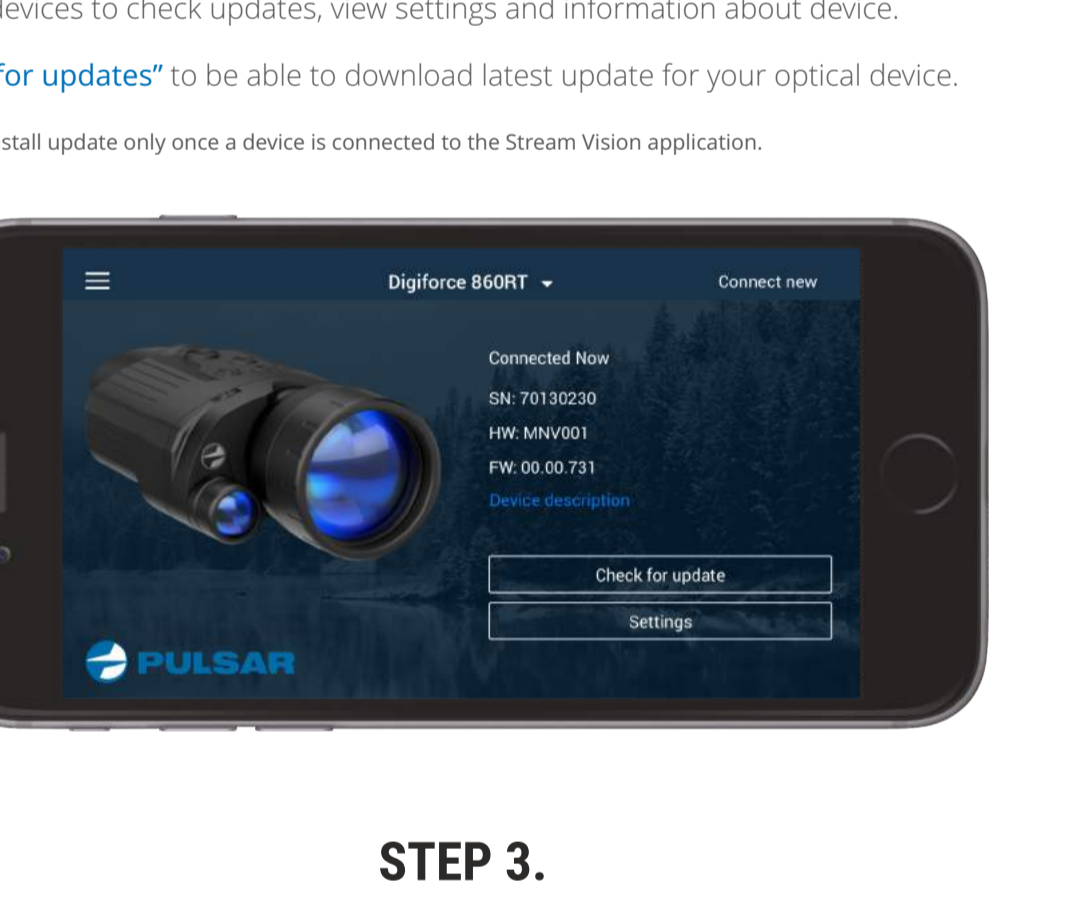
levices to check updates, view settings and information about device.

for updates" to be able to download latest update for your optical device.

stall update only once a device is connected to the Stream Vision application.

Digiforce 860RT

Connect new

Connected Now

SN: 70130230

HW: MNV001

FW: 00.00.731

Device description

Check for update

Settings

PULSAR

STEP 3.